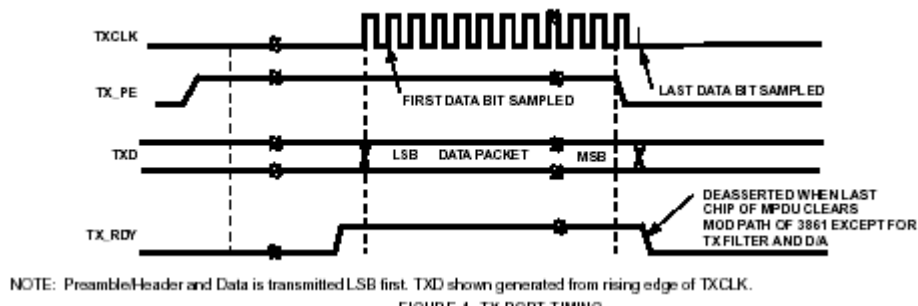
TXCLK

TX_PE

FIRST DATA BIT SAMPLED

LAST DATA BIT SAMPLED

TXD

LSB DATA PACKET

MSB

TX_RDY

DEASSERTED WHEN LAST CHIP OF MPDU CLEARS MOD PATH OF 3861 EXCEPT FOR TX FILTER AND D/A

NOTE: Preamble/Header and Data is transmitted LSB first. TXD shown generated from rising edge of TXCLK.

FIGURE 4. TX PORT TIMING